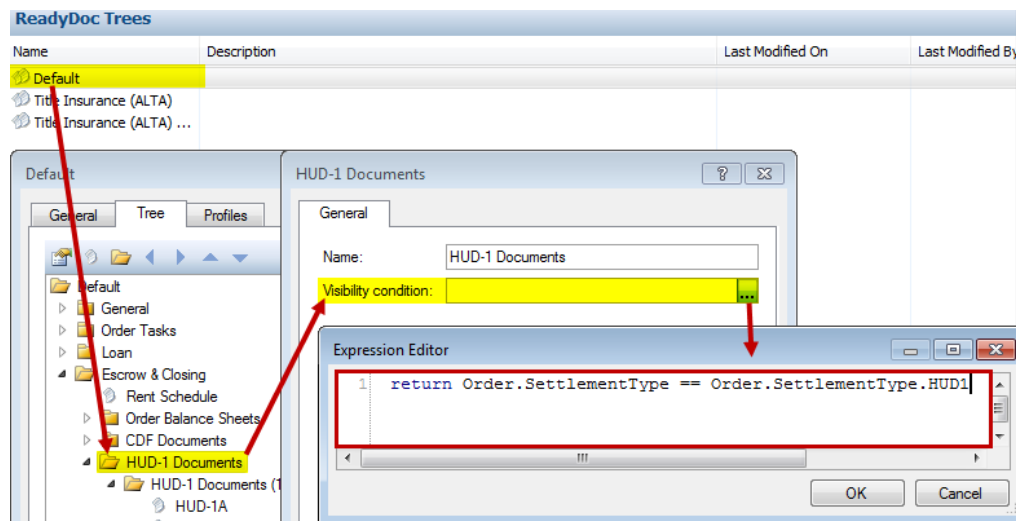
ReadyDoc Trees

| Name | Description | Last Modified On | Last Modified By |
|---|---|---|---|
| Default | | | |
| Title Insurance (ALTA) | | | |
| Title Insurance (ALTA) ... | | | |

Default

General Tree Profiles

Default
General
Order Tasks
Loan
Escrow & Closing
Rent Schedule
Order Balance Sheets
CDF Documents
HUD-1 Documents
HUD-1 Documents (1
HUD-1A

HUD-1 Documents

?

General

Name: HUD-1 Documents

Visibility condition: ...

Expression Editor

1 return Order.SettlementType == Order.SettlementType.HUD1

OK Cancel